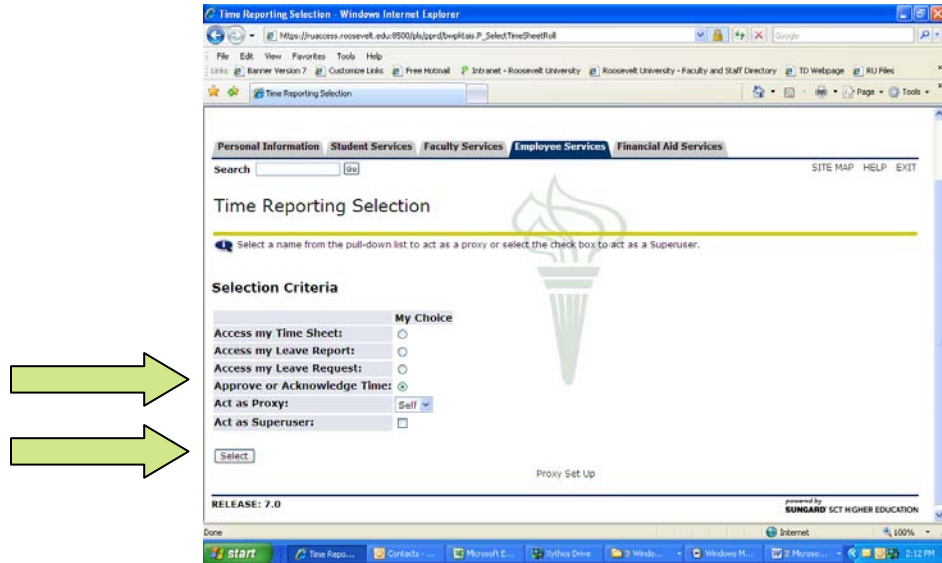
Time Reporting Selection - Windows Internet Explorer

https://ruaccess.roosevelt.edu:8500/pls/pprd/bwpktais.P_SelectTimeSheetRoll

Google

File Edit View Favorites Tools Help

Links Banner Version 7 Customize Links Free Hotmail Intranet - Roosevelt University Roosevelt University - Faculty and Staff Directory TD Webpage RU Files

Time Reporting Selection

Page Tools

Personal Information Student Services Faculty Services Employee Services Financial Aid Services

Search Go

SITE MAP HELP EXIT

Time Reporting Selection

Select a name from the pull-down list to act as a proxy or select the check box to act as a Superuser.

Selection Criteria

| | My Choice |
|---|---|
| Access my Time Sheet: | |
| Access my Leave Report: | |
| Access my Leave Request: | |
| Approve or Acknowledge Time: | |
| Act as Proxy: | Self |
| Act as Superuser: | |

Select

Proxy Set Up

RELEASE: 7.0

powered by SUNGARD SCT HIGHER EDUCATION

Done

Internet

100%

start Time Repo... Contacts - ... Microsoft E... Xythos Drive 3 Windo... Windows M... 2 Microso... 2:12 PM